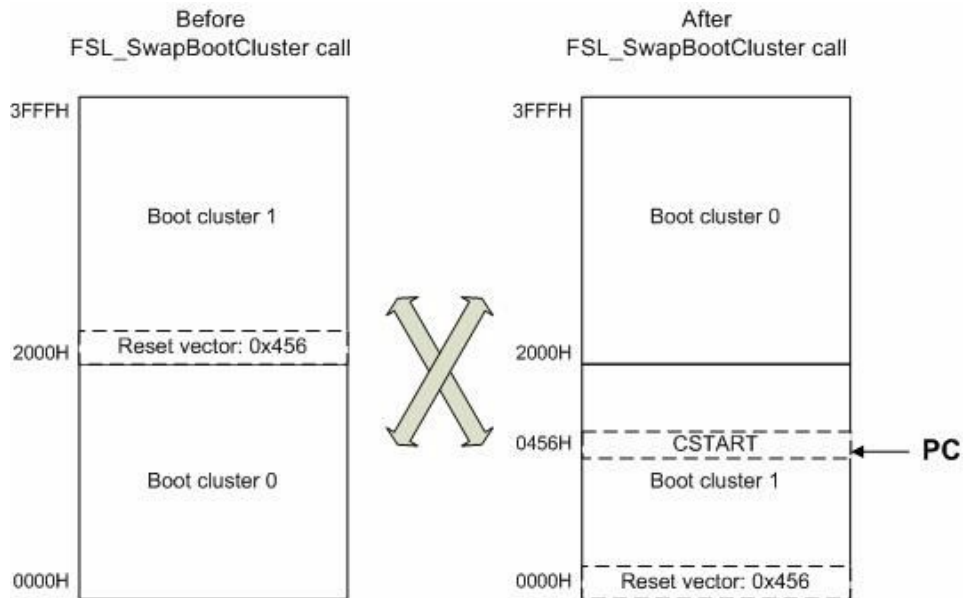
Before
FSL_SwapBootCluster call

3FFFH

Boot cluster 1

2000H

Reset vector: 0x456

Boot cluster 0

0000H

After
FSL_SwapBootCluster call

3FFFH

Boot cluster 0

2000H

0456H

CSTART

PC

Boot cluster 1

0000H

Reset vector: 0x456